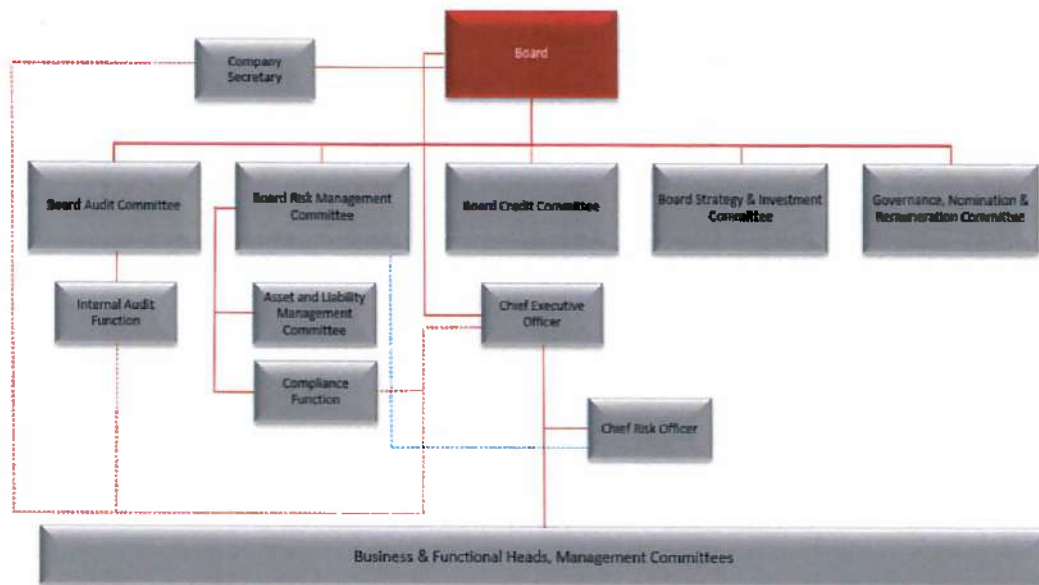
Company Secretary

Board

Board Audit Committee

Board Risk Management Committee

Board Credit Committee

Board Strategy & Investment Committee

Governance, Nomination & Remuneration Committee

Internal Audit Function

Asset and Liability Management Committee

Chief Executive Officer

Compliance Function

Chief Risk Officer

Business & Functional Heads, Management Committees